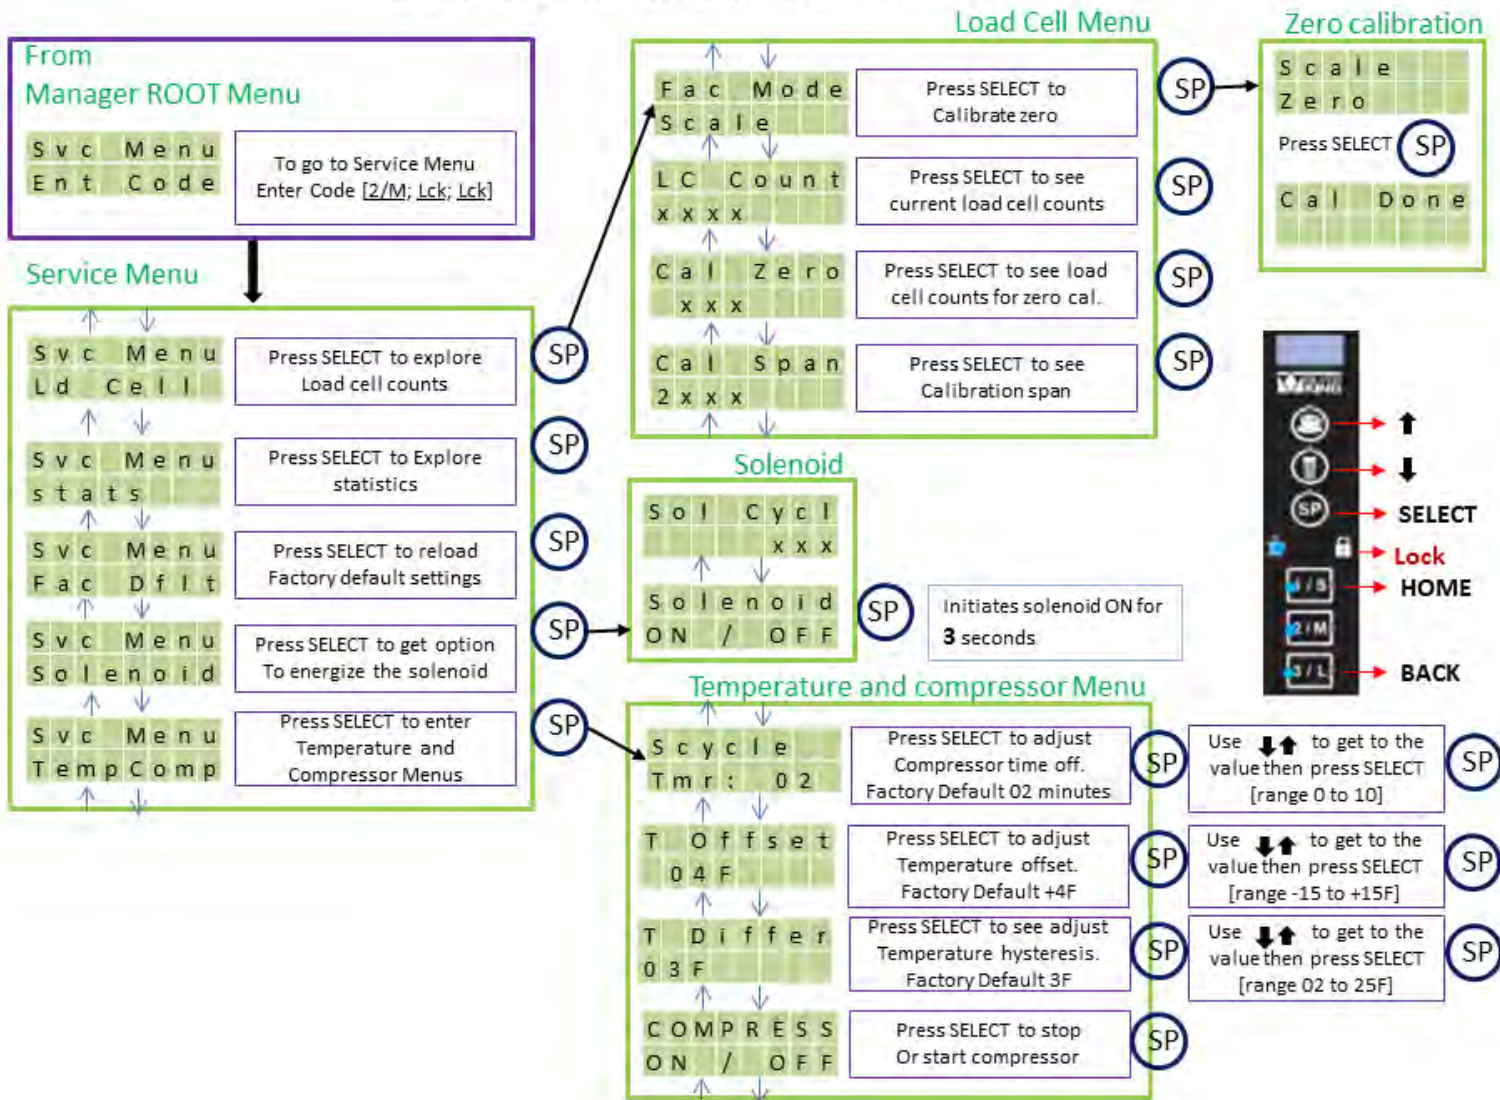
From
Manager ROOT Menu

Svc Menu
Ent Code

To go to Service Menu
Enter Code [2/M; Lck; Lck]

Service Menu

Svc Menu
Ld Cell

Press SELECT to explore Load cell counts

SP

Svc Menu
stats

Press SELECT to Explore statistics

SP

Svc Menu
Fac Dflt

Press SELECT to reload Factory default settings

SP

Svc Menu
Solenoid

Press SELECT to get option To energize the solenoid

SP

Svc Menu
TempComp

Press SELECT to enter Temperature and Compressor Menus

SP

Load Cell Menu

Fac Mode
Scale

Press SELECT to Calibrate zero

SP

LC Count
xxxx

Press SELECT to see current load cell counts

SP

Cal Zero
xxx

Press SELECT to see load cell counts for zero cal.

SP

Cal Span
2xxx

Press SELECT to see Calibration span

SP

Zero calibration

Scale
Zero

Press SELECT SP

Cal Done

Solenoid

Sol Cycl
xxx

Solenoid
ON / OFF

SP

Initiates solenoid ON for 3 seconds

SELECT
Lock
HOME
BACK

Temperature and compressor Menu

Scycle
Tmr: 02

Press SELECT to adjust Compressor time off. Factory Default 02 minutes

SP

Use to get to the value then press SELECT [range 0 to 10]

SP

T Offset
04F

Press SELECT to adjust Temperature offset. Factory Default +4F

SP

Use to get to the value then press SELECT [range -15 to +15F]

SP

T Differ
03F

Press SELECT to see adjust Temperature hysteresis. Factory Default 3F

SP

Use to get to the value then press SELECT [range 02 to 25F]

SP

COMPRESS
ON / OFF

Press SELECT to stop Or start compressor

SP